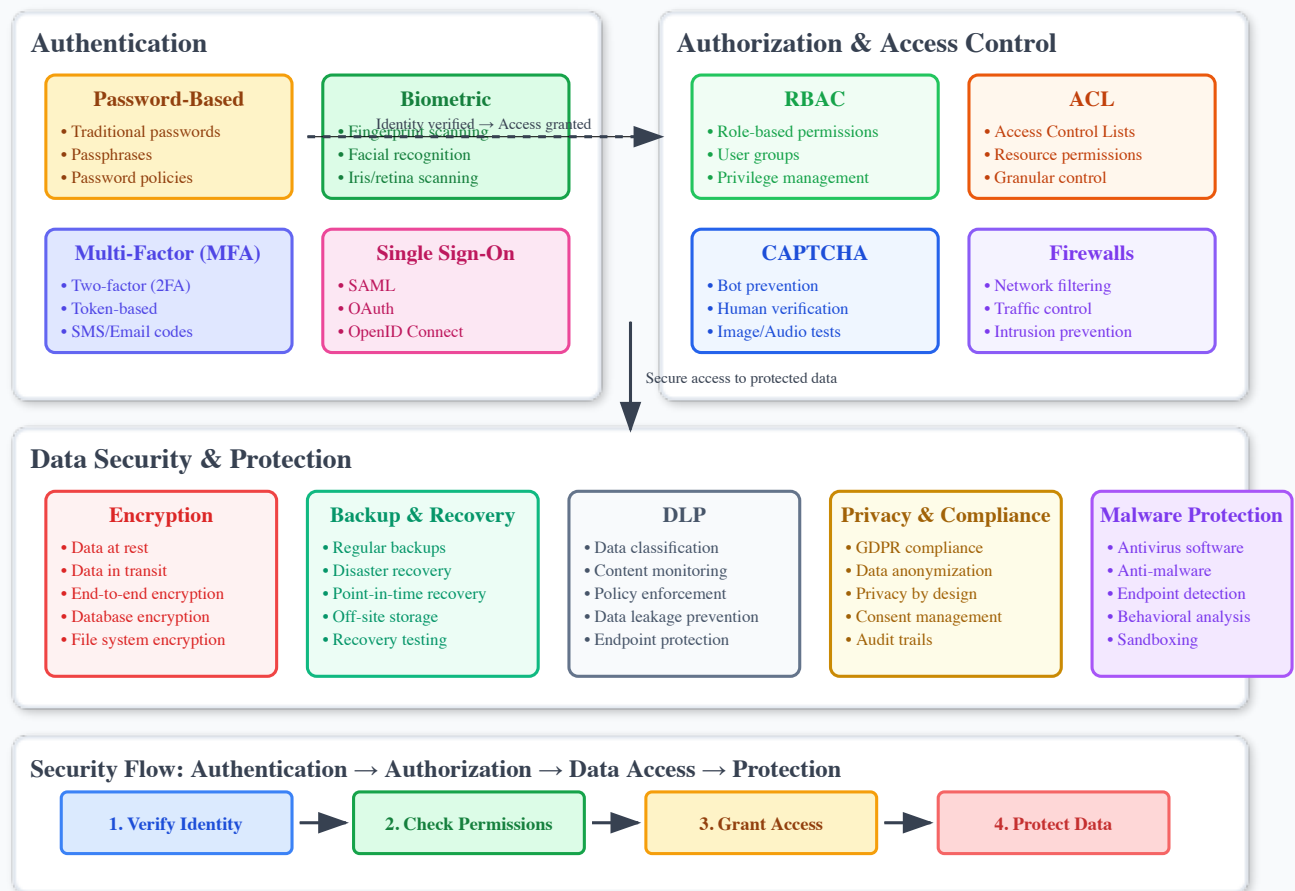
Authentication

Password-Based
• Traditional passwords
• Passphrases
• Password policies

Biometric
• Fingerprint scanning
• Facial recognition
• Iris/retina scanning

Identity verified → Access granted

Multi-Factor (MFA)
• Two-factor (2FA)
• Token-based
• SMS/Email codes

Single Sign-On
• SAML
• OAuth
• OpenID Connect

Authorization & Access Control

RBAC
• Role-based permissions
• User groups
• Privilege management

ACL
• Access Control Lists
• Resource permissions
• Granular control

CAPTCHA
• Bot prevention
• Human verification
• Image/Audio tests

Firewalls
• Network filtering
• Traffic control
• Intrusion prevention

Secure access to protected data

Data Security & Protection

Encryption
• Data at rest
• Data in transit
• End-to-end encryption
• Database encryption
• File system encryption

Backup & Recovery
• Regular backups
• Disaster recovery
• Point-in-time recovery
• Off-site storage
• Recovery testing

DLP
• Data classification
• Content monitoring
• Policy enforcement
• Data leakage prevention
• Endpoint protection

Privacy & Compliance
• GDPR compliance
• Data anonymization
• Privacy by design
• Consent management
• Audit trails

Malware Protection
• Antivirus software
• Anti-malware
• Endpoint detection
• Behavioral analysis
• Sandboxing

Security Flow: Authentication → Authorization → Data Access → Protection

1. Verify Identity
2. Check Permissions
3. Grant Access
4. Protect Data